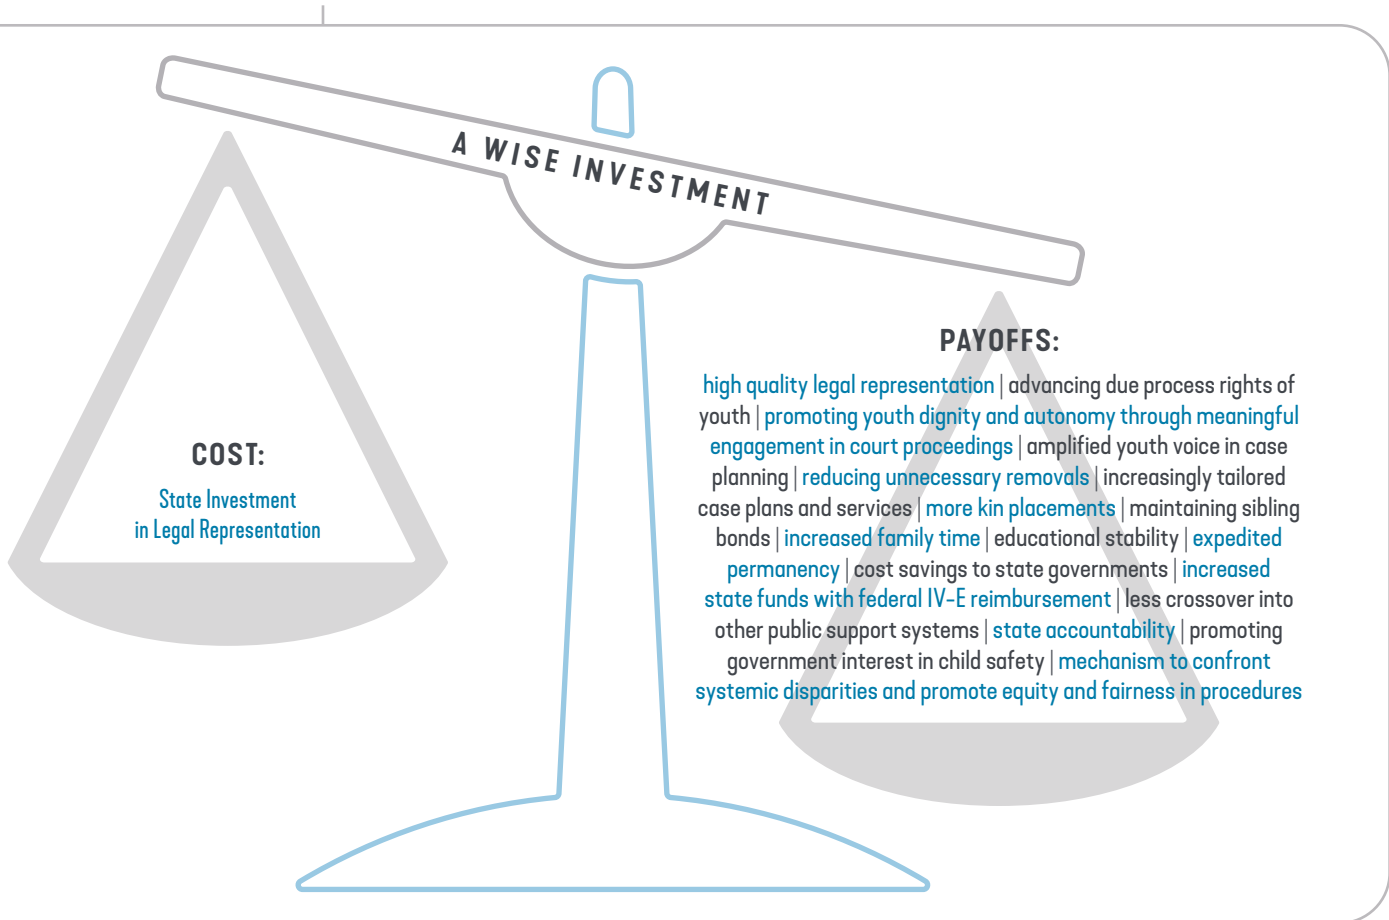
A WISE INVESTMENT

COST:

State Investment in Legal Representation

PAYOFFS:

high quality legal representation | advancing due process rights of youth | promoting youth dignity and autonomy through meaningful engagement in court proceedings | amplified youth voice in case planning | reducing unnecessary removals | increasingly tailored case plans and services | more kin placements | maintaining sibling bonds | increased family time | educational stability | expedited permanency | cost savings to state governments | increased state funds with federal IV-E reimbursement | less crossover into other public support systems | state accountability | promoting government interest in child safety | mechanism to confront systemic disparities and promote equity and fairness in procedures